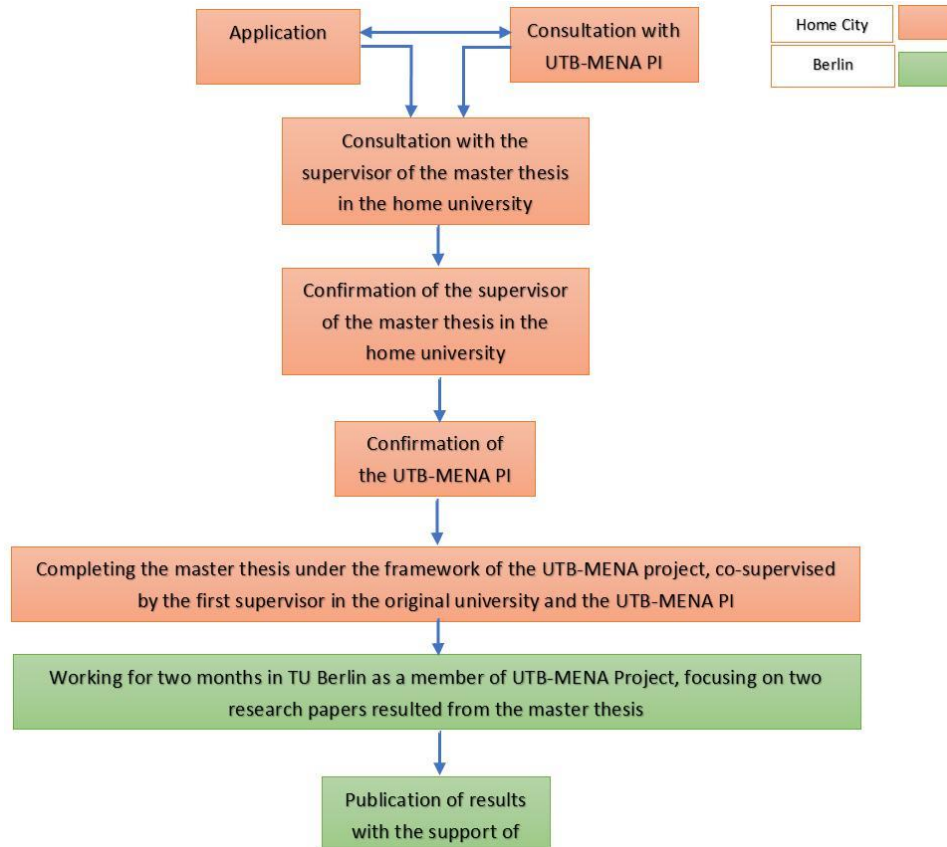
Application

Consultation with UTB-MENA PI

Home City

Berlin

Consultation with the supervisor of the master thesis in the home university

Confirmation of the supervisor of the master thesis in the home university

Confirmation of the UTB-MENA PI

Completing the master thesis under the framework of the UTB-MENA project, co-supervised by the first supervisor in the original university and the UTB-MENA PI

Working for two months in TU Berlin as a member of UTB-MENA Project, focusing on two research papers resulted from the master thesis

Publication of results with the support of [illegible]